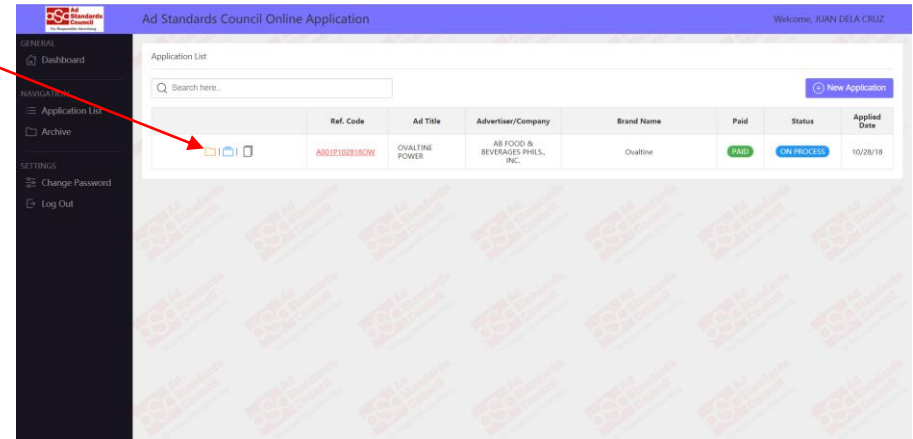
ASC Ad Standards Council The Responsible Advertising

Ad Standards Council Online Application

Welcome, JUAN DELA CRUZ

GENERAL
Dashboard

NAVIGATION
Application List
Archive

SETTINGS
Change Password
Log Out

Application List

Search here..

New Application

| | Ref. Code | Ad Title | Advertiser/Company | Brand Name | Paid | Status | Applied Date |
|---|---|---|---|---|---|---|---|
| | A001P102818OW | OVALTINE POWER | AB FOOD & BEVERAGES PHILS., INC. | Ovaltine | PAID | ON PROCESS | 10/28/18 |